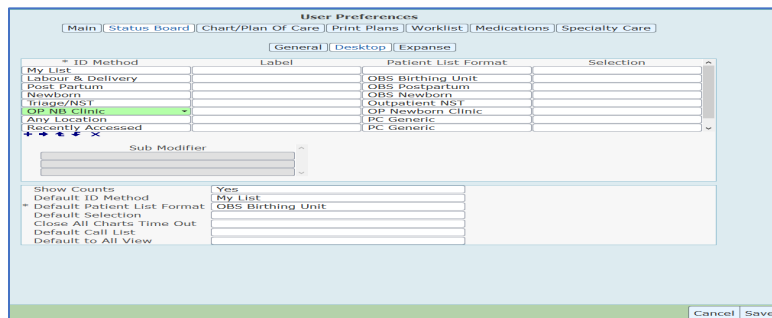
User Preferences

Main | Status Board | Chart/Plan Of Care | Print Plans | Worklist | Medications | Specialty Care

General | Desktop | Expanse

| * ID Method | Label | Patient List Format | Selection |
|---|---|---|---|
| My List | | | |
| Labour & Delivery | | OBS Birthing Unit | |
| Post Partum | | OBS Postpartum | |
| Newborn | | OBS Newborn | |
| Triage/NST | | Outpatient NST | |
| OP NB Clinic | | OP Newborn Clinic | |
| Any Location | | PC Generic | |
| Recently Accessed | | PC Generic | |

Sub Modifier

Show Counts: Yes
Default ID Method: My List
* Default Patient List Format: OBS Birthing Unit
Default Selection
Close All Charts Time Out
Default Call List
Default to All View

Cancel | Save